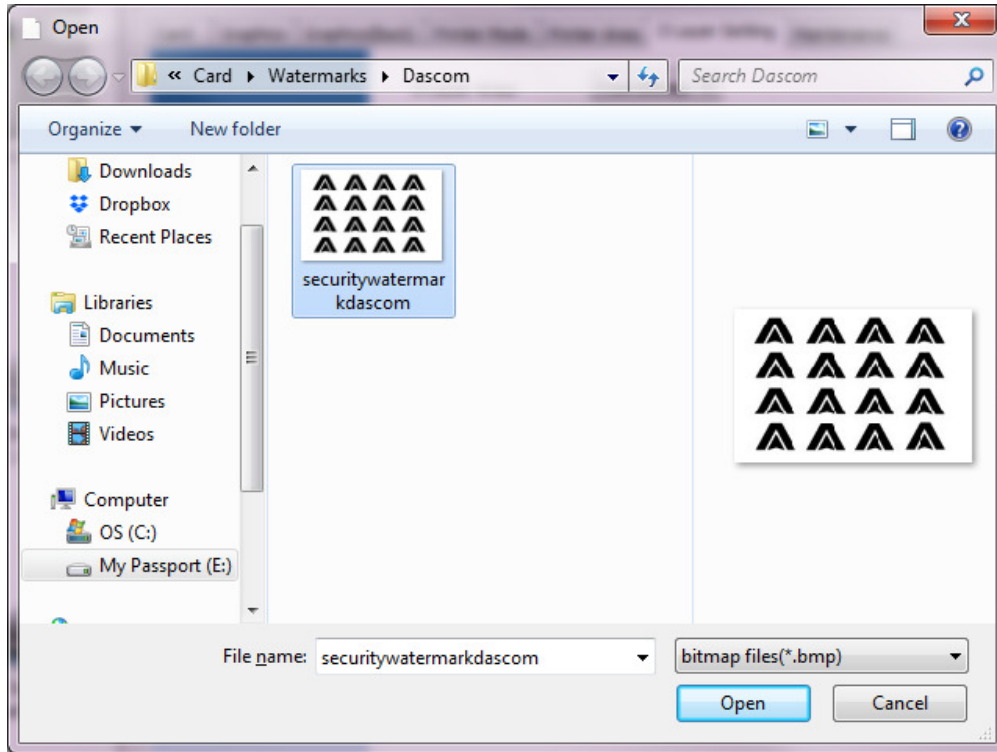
Open

« Card ▸ Watermarks ▸ Dascom

Search Dascom

Organize ▾ New folder

Downloads
Dropbox
Recent Places

Libraries
Documents
Music
Pictures
Videos

Computer
OS (C:)
My Passport (E:)

securitywatermarkdascom

File name: securitywatermarkdascom

bitmap files(*.bmp)

Open

Cancel